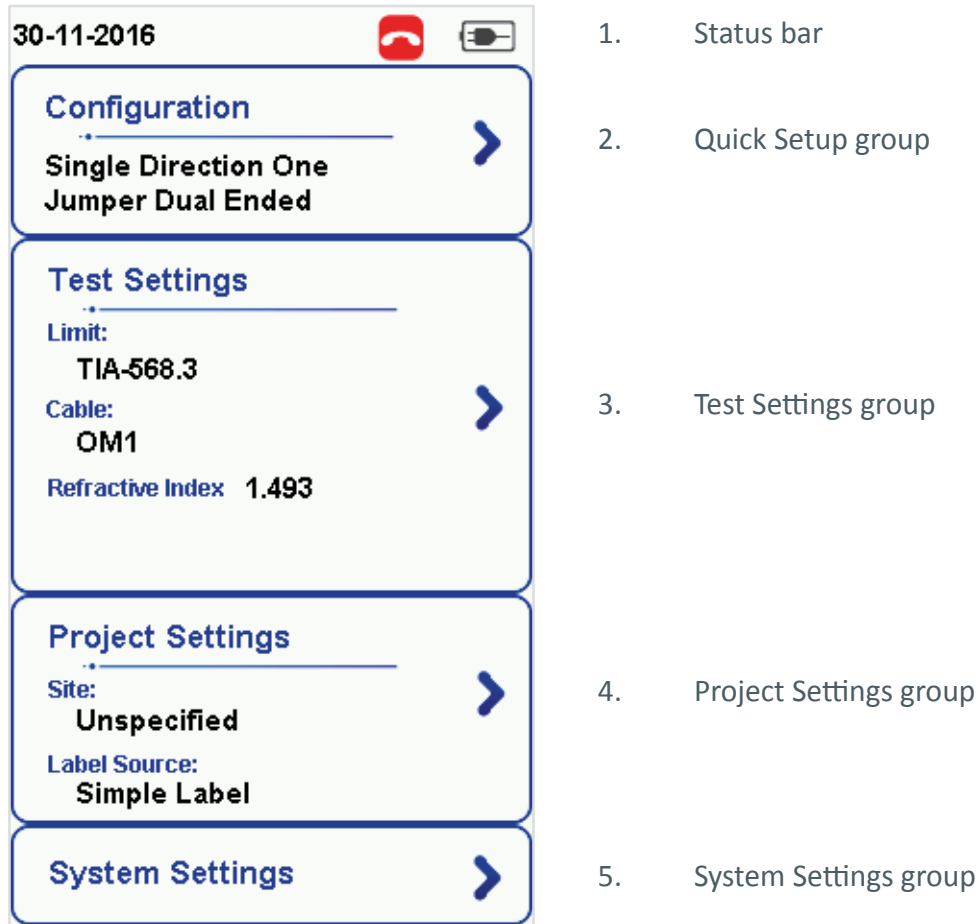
30-11-2016

Configuration

Single Direction One Jumper Dual Ended

Test Settings

Limit:
TIA-568.3

Cable:
OM1

Refractive Index 1.493

Project Settings

Site:
Unspecified

Label Source:
Simple Label

System Settings

1. Status bar

2. Quick Setup group

3. Test Settings group

4. Project Settings group

5. System Settings group